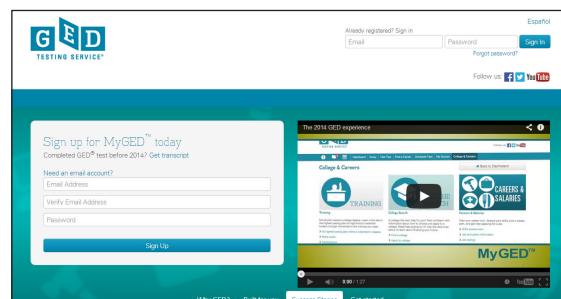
GED TESTING SERVICE®

Español

Already registered? Sign in

Email

Password

Sign In

Forgot password?

Follow us: You Tube

Sign up for MyGED™ today

Completed GED® test before 2014? Get transcript

Need an email account?

Email Address

Verify Email Address

Password

Sign Up

The 2014 GED experience

College & Careers

TRAINING

CAREERS & SALARIES

MyGED

0:00 / 1:27

Why GED? Built Now Success Stories Get started